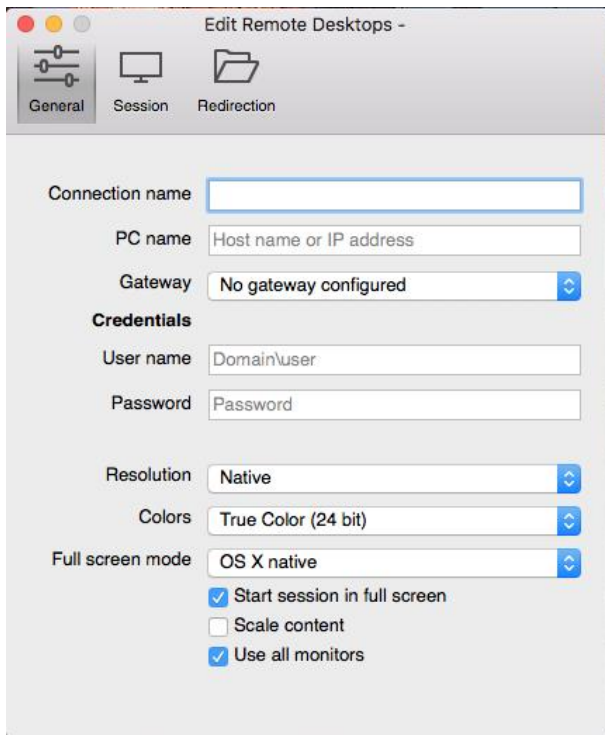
Edit Remote Desktops -

General
Session
Redirection

Connection name
PC name Host name or IP address
Gateway No gateway configured
Credentials
User name Domain\user
Password Password

Resolution Native
Colors True Color (24 bit)
Full screen mode OS X native
Start session in full screen
Scale content
Use all monitors